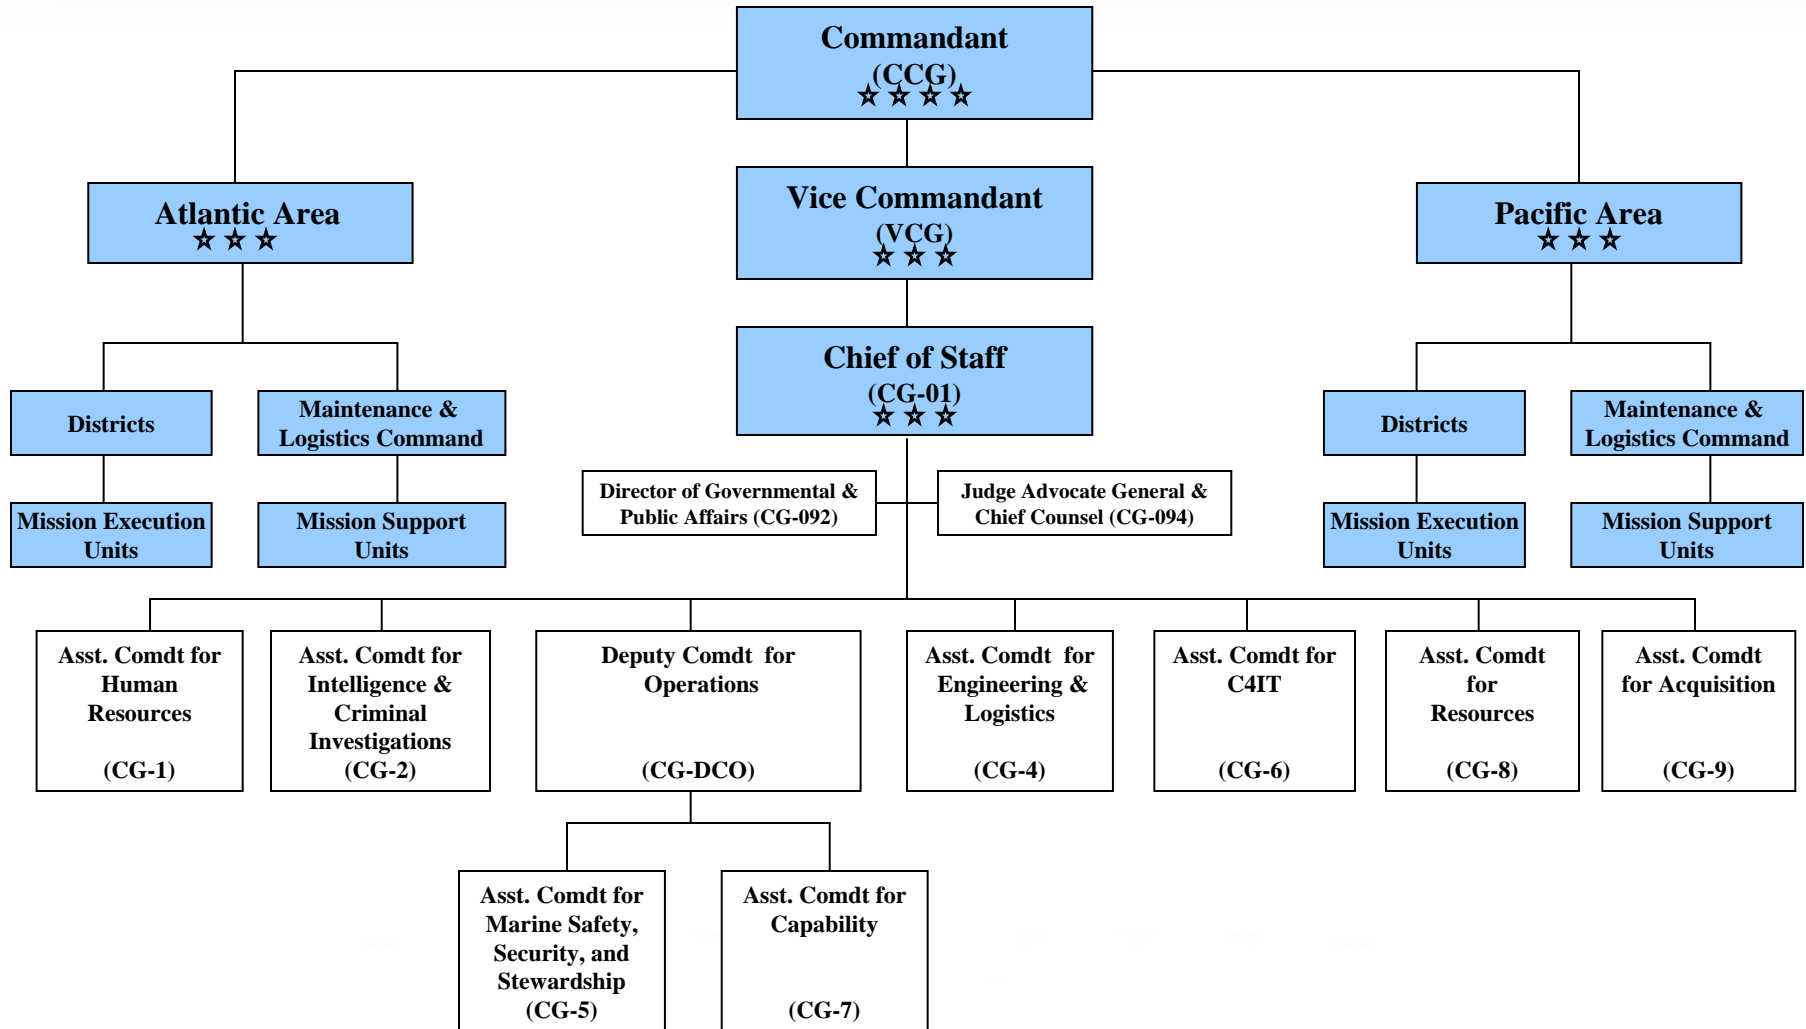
Commandant
(CCG)
☆☆☆☆

Atlantic Area
☆☆☆

Vice Commandant
(VCG)
☆☆☆

Pacific Area
☆☆☆

Chief of Staff
(CG-01)
☆☆☆

Districts

Maintenance & Logistics Command

Mission Execution Units

Mission Support Units

Districts

Maintenance & Logistics Command

Mission Execution Units

Mission Support Units

Director of Governmental & Public Affairs (CG-092)

Judge Advocate General & Chief Counsel (CG-094)

Asst. Comdt for Human Resources (CG-1)

Asst. Comdt for Intelligence & Criminal Investigations (CG-2)

Deputy Comdt for Operations (CG-DCO)

Asst. Comdt for Engineering & Logistics (CG-4)

Asst. Comdt for C4IT (CG-6)

Asst. Comdt for Resources (CG-8)

Asst. Comdt for Acquisition (CG-9)

Asst. Comdt for Marine Safety, Security, and Stewardship (CG-5)

Asst. Comdt for Capability (CG-7)